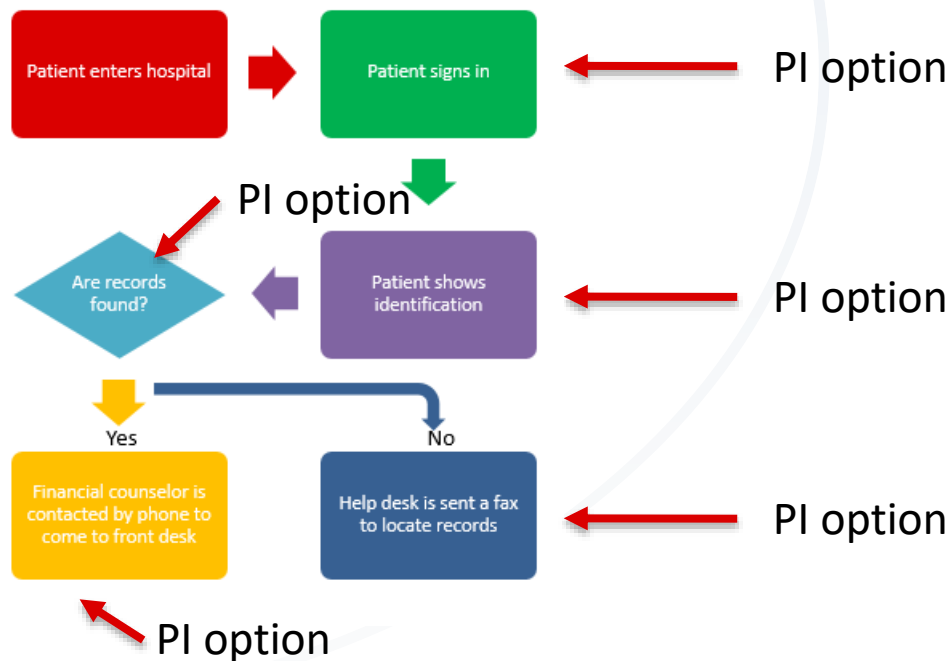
Patient enters hospital

Patient signs in

PI option

PI option

Are records found?

Patient shows identification

PI option

Yes

No

Financial counselor is contacted by phone to come to front desk

Help desk is sent a fax to locate records

PI option

PI option